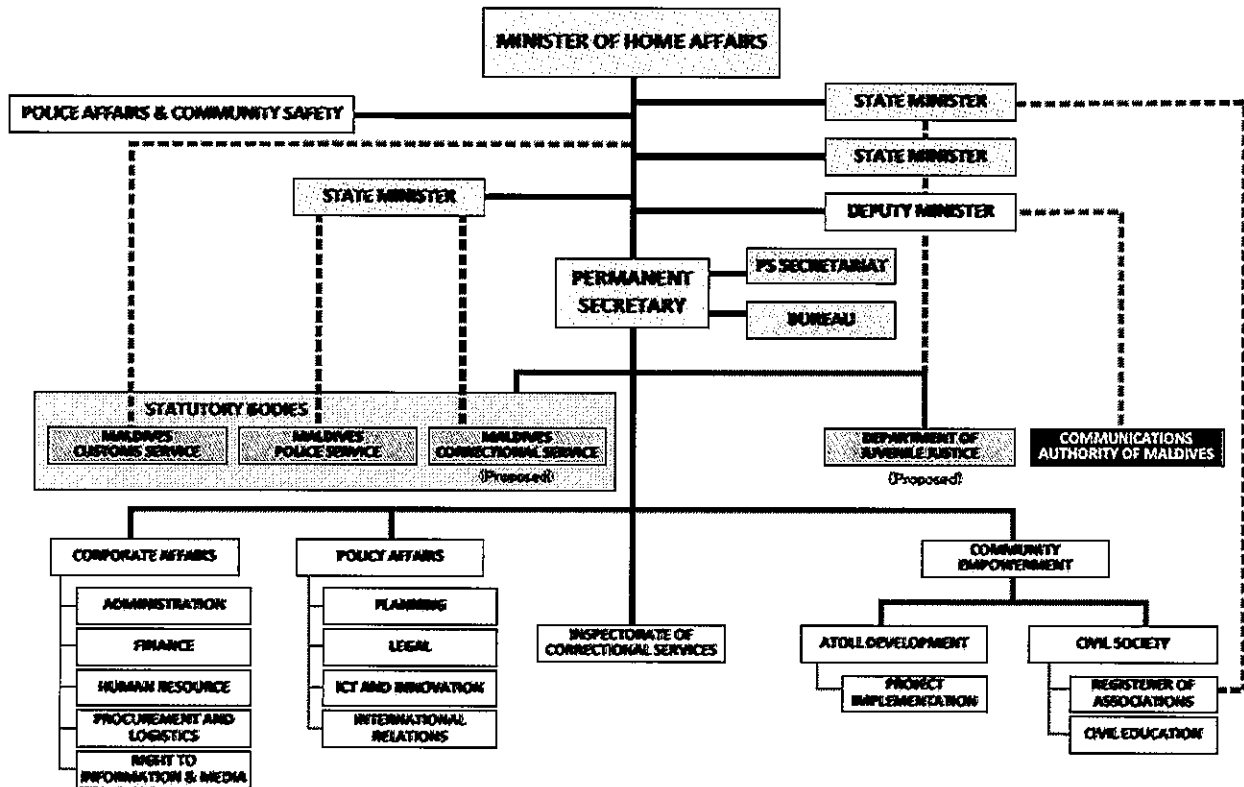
MINISTER OF HOME AFFAIRS

POLICE AFFAIRS & COMMUNITY SAFETY

STATE MINISTER

STATE MINISTER

STATE MINISTER

DEPUTY MINISTER

PERMANENT SECRETARY

PS SECRETARIAT

BUREAU

STATUTORY BODIES

MALDIVES CUSTOMS SERVICE

MALDIVES POLICE SERVICE

MALDIVES CORRECTIONAL SERVICE

(Proposed)

DEPARTMENT OF JUVENILE JUSTICE

(Proposed)

COMMUNICATIONS AUTHORITY OF MALDIVES

CORPORATE AFFAIRS

ADMINISTRATION

FINANCE

HUMAN RESOURCE

PROCUREMENT AND LOGISTICS

RIGHT TO INFORMATION & MEDIA

POLICY AFFAIRS

PLANNING

LEGAL

ICT AND INNOVATION

INTERNATIONAL RELATIONS

INSPECTORATE OF CORRECTIONAL SERVICES

COMMUNITY EMPOWERMENT

ATOLL DEVELOPMENT

PROJECT IMPLEMENTATION

CIVIL SOCIETY

REGISTERER OF ASSOCIATIONS

CIVIL EDUCATION